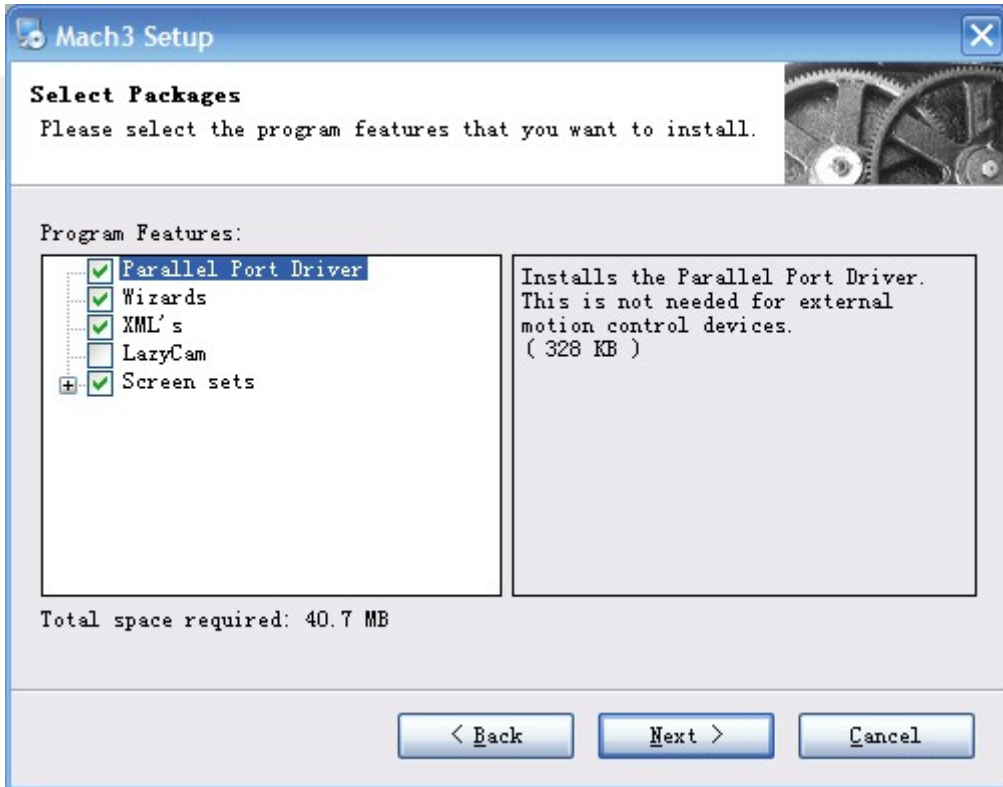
Mach3 Setup

Select Packages
Please select the program features that you want to install.

Program Features:

Parallel Port Driver
Wizards
XML's
LazyCam
Screen sets

Installs the Parallel Port Driver. This is not needed for external motion control devices.
( 328 KB )

Total space required: 40.7 MB

< Back
Next >
Cancel